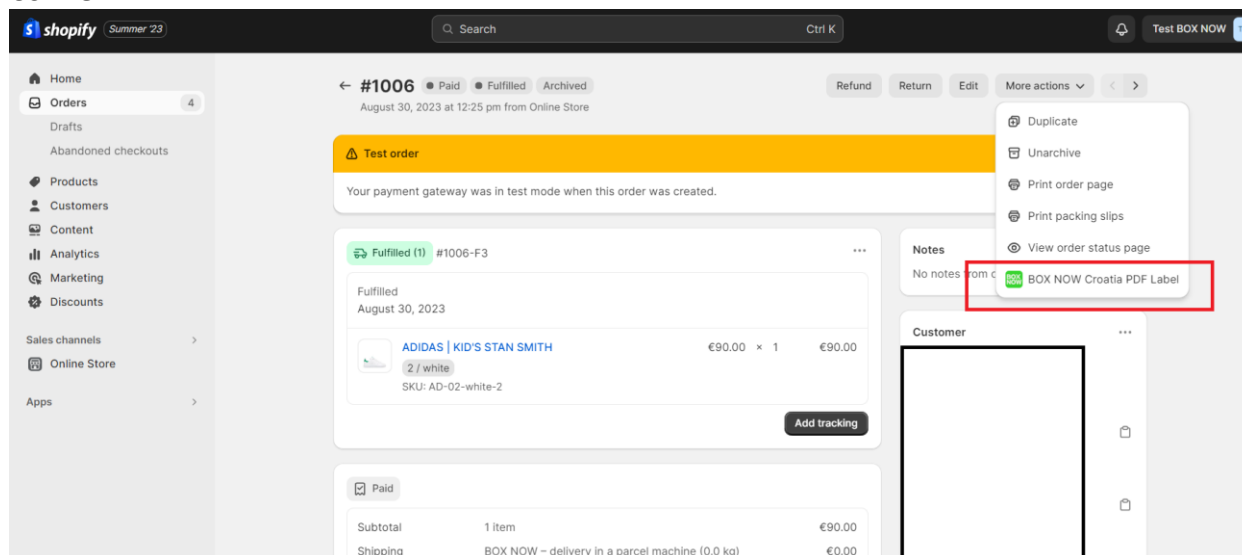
shopify Summer '23

Search Ctrl K

Test BOX NOW

Home
Orders 4
Drafts
Abandoned checkouts
Products
Customers
Content
Analytics
Marketing
Discounts

Sales channels >
Online Store

Apps >

← #1006 Paid Fulfilled Archived
August 30, 2023 at 12:25 pm from Online Store

Refund Return Edit More actions

Duplicate
Unarchive
Print order page
Print packing slips
View order status page
BOX NOW Croatia PDF Label

Test order
Your payment gateway was in test mode when this order was created.

Fulfilled (1) #1006-F3

Fulfilled
August 30, 2023

ADIDAS | KID'S STAN SMITH €90.00 × 1 €90.00
2 / white
SKU: AD-02-white-2

Add tracking

Notes
No notes from c

Customer

Paid

Subtotal 1 item €90.00
Shipping BOX NOW - delivery in a parcel machine (0.0 kg) €0.00